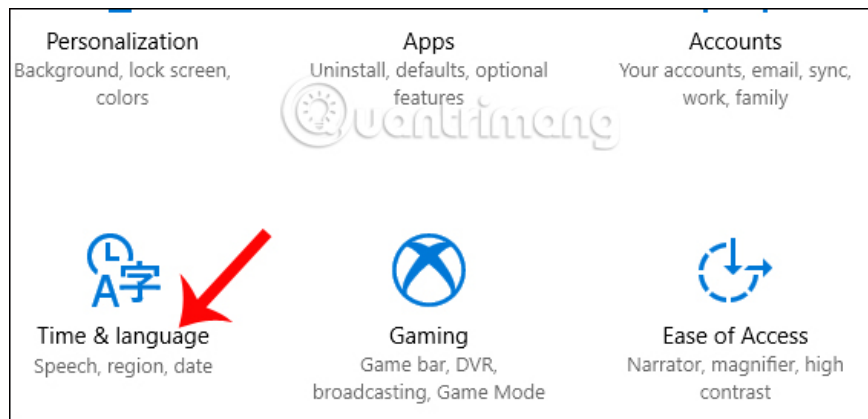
Personalization
Background, lock screen, colors

Apps
Uninstall, defaults, optional features

Accounts
Your accounts, email, sync, work, family

Quantrimang

A字

Time & language
Speech, region, date

Gaming
Game bar, DVR, broadcasting, Game Mode

Ease of Access
Narrator, magnifier, high contrast